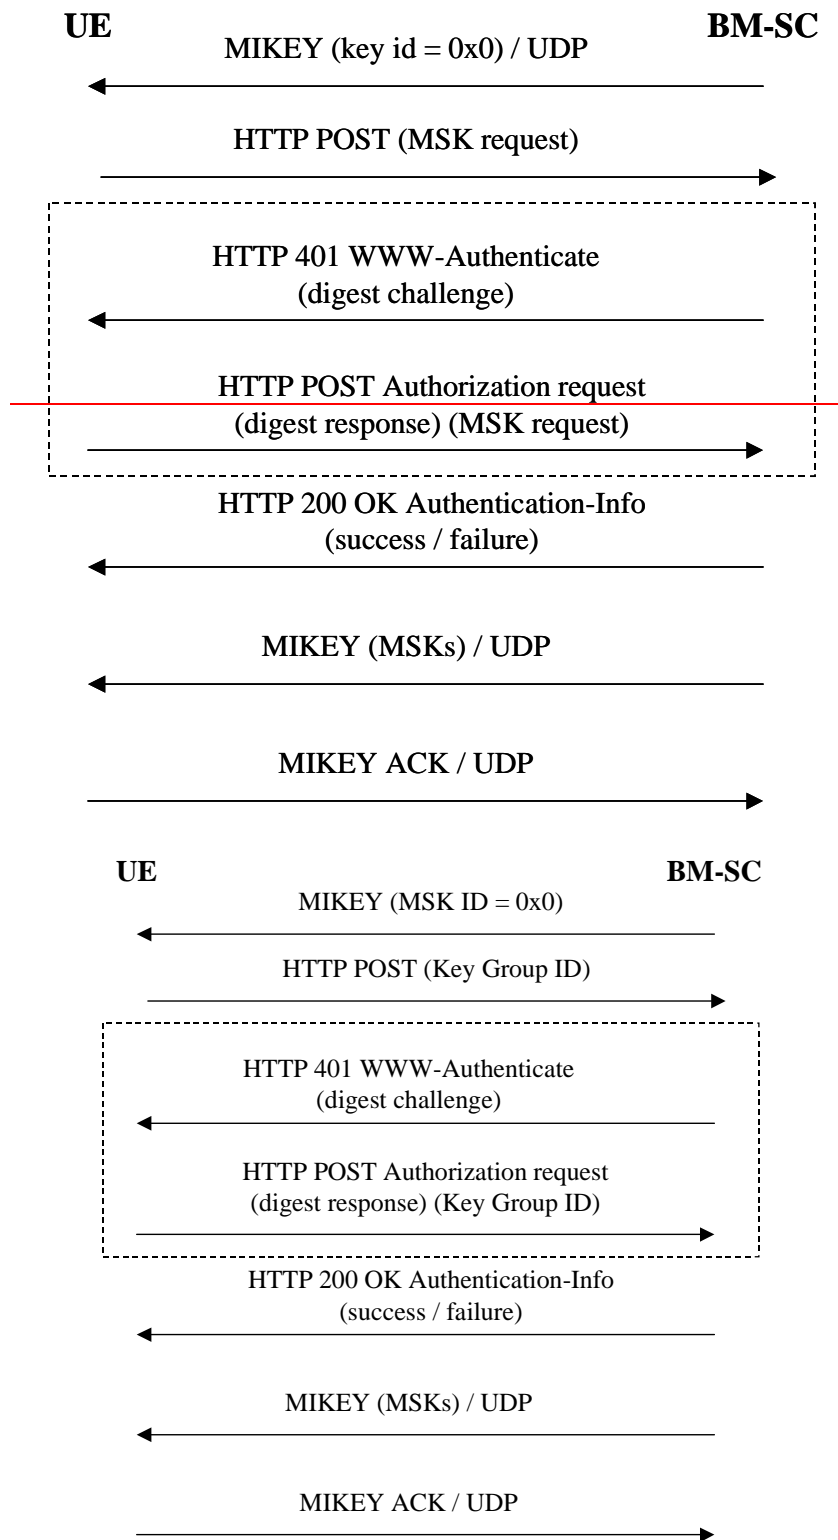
UE

BM-SC

MIKEY (key id = 0x0) / UDP

HTTP POST (MSK request)

HTTP 401 WWW-Authenticate (digest challenge)

HTTP POST Authorization request (digest response) (MSK request)

HTTP 200 OK Authentication-Info (success / failure)

MIKEY (MSKs) / UDP

MIKEY ACK / UDP

UE

BM-SC

MIKEY (MSK ID = 0x0)

HTTP POST (Key Group ID)

HTTP 401 WWW-Authenticate (digest challenge)

HTTP POST Authorization request (digest response) (Key Group ID)

HTTP 200 OK Authentication-Info (success / failure)

MIKEY (MSKs) / UDP

MIKEY ACK / UDP